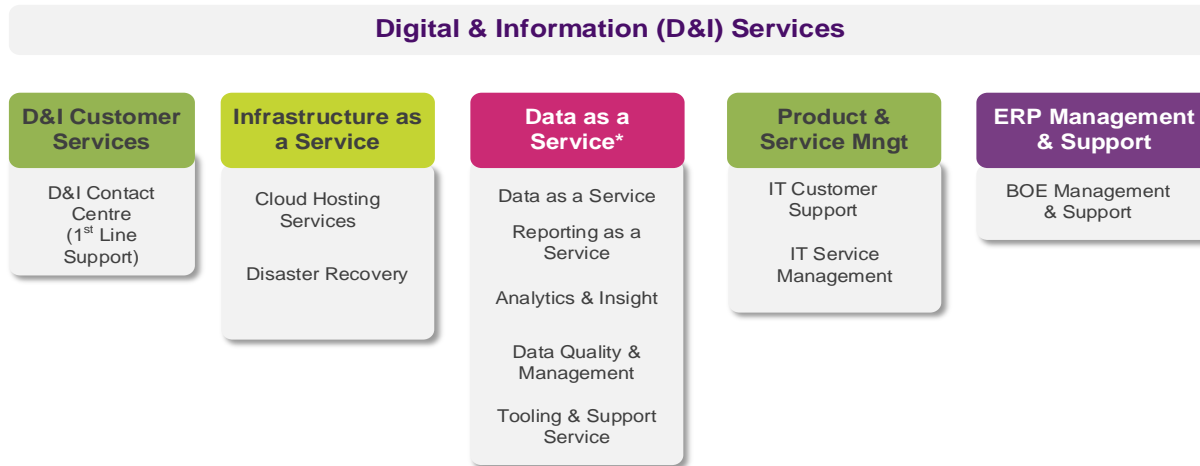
Digital & Information (D&I) Services

D&I Customer Services

D&I Contact Centre (1$^{st}$ Line Support)

Infrastructure as a Service

Cloud Hosting Services

Disaster Recovery

Data as a Service*

Data as a Service

Reporting as a Service

Analytics & Insight

Data Quality & Management

Tooling & Support Service

Product & Service Mngt

IT Customer Support

IT Service Management

ERP Management & Support

BOE Management & Support